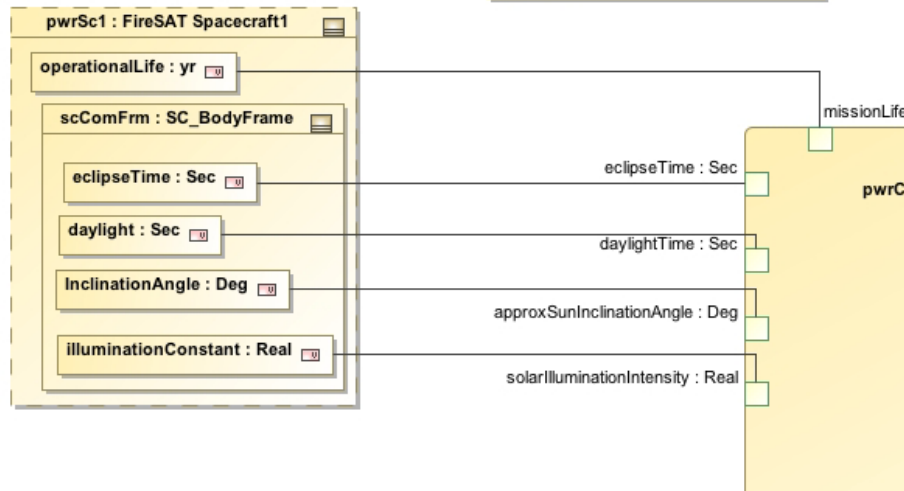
pwrSc1 : FireSAT Spacecraft1

operationalLife : yr

scComFrm : SC_BodyFrame

eclipseTime : Sec

daylight : Sec

InclinationAngle : Deg

illuminationConstant : Real

missionLife

eclipseTime : Sec

pwrC

daylightTime : Sec

approxSunInclinationAngle : Deg

solarIlluminationIntensity : Real